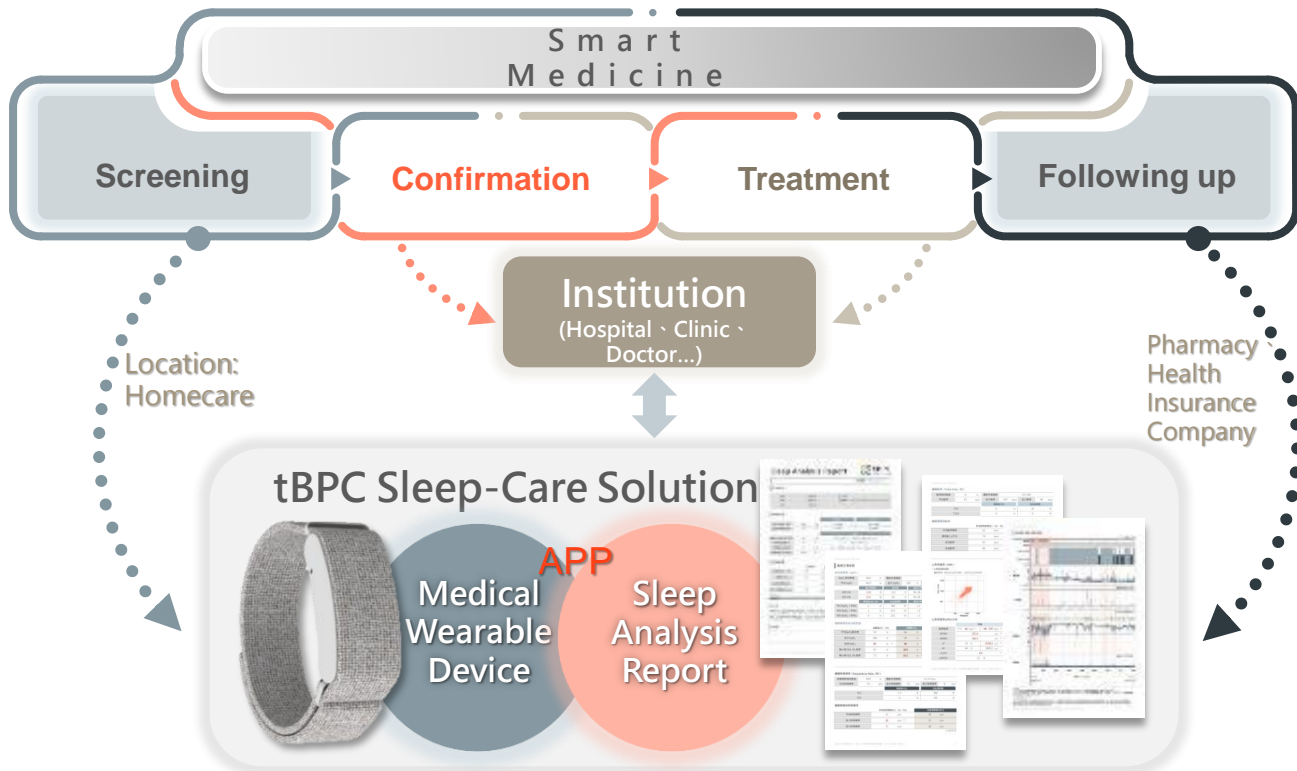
Smart Medicine

Screening

Confirmation

Treatment

Following up

Institution
(Hospital、Clinic、Doctor...)

Location: Homecare

Pharmacy、Health Insurance Company

tBPC Sleep-Care Solution

APP

Medical Wearable Device

Sleep Analysis Report

Sleep Analysis Report